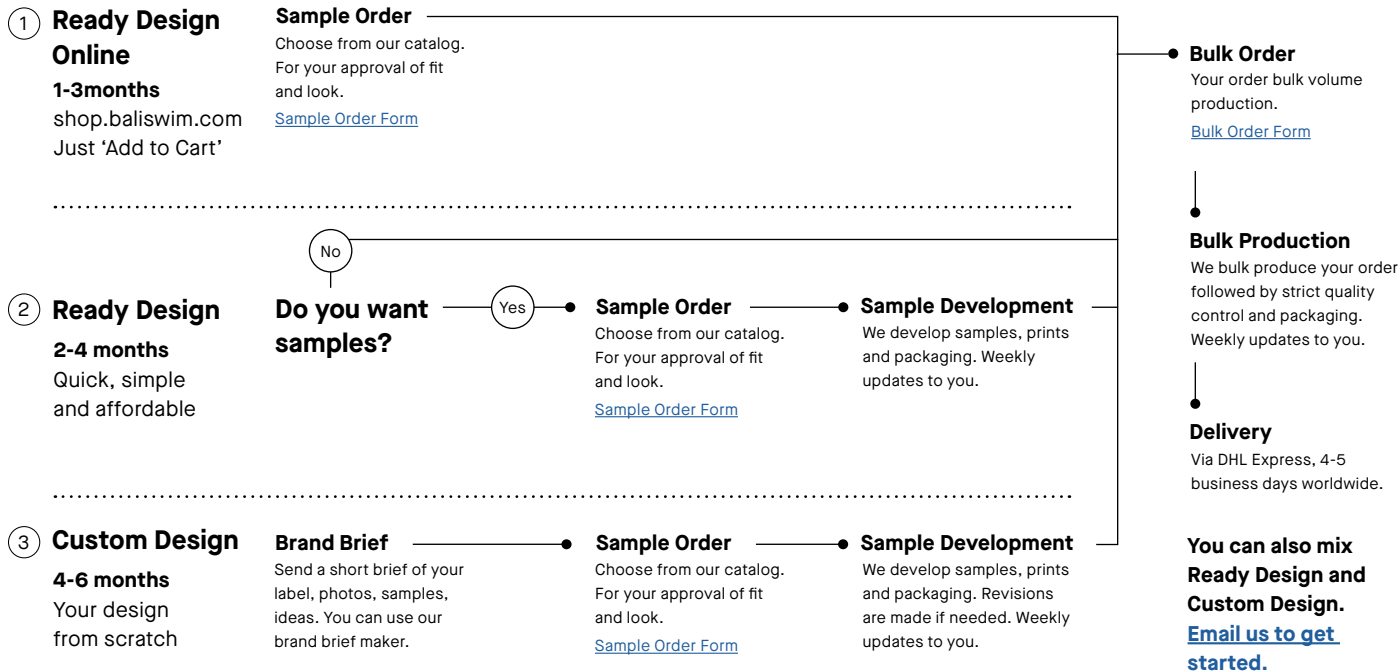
1 Ready Design Online
1-3months
shop.baliswim.com
Just ‘Add to Cart’

Sample Order
Choose from our catalog. For your approval of fit and look.
Sample Order Form

Bulk Order
Your order bulk volume production.
Bulk Order Form

Bulk Production
We bulk produce your order followed by strict quality control and packaging. Weekly updates to you.

Delivery
Via DHL Express, 4-5 business days worldwide.

No

2 Ready Design
2-4 months
Quick, simple and affordable

Do you want samples?

Yes

Sample Order
Choose from our catalog. For your approval of fit and look.
Sample Order Form

Sample Development
We develop samples, prints and packaging. Weekly updates to you.

3 Custom Design
4-6 months
Your design from scratch

Brand Brief
Send a short brief of your label, photos, samples, ideas. You can use our brand brief maker.

Sample Order
Choose from our catalog. For your approval of fit and look.
Sample Order Form

Sample Development
We develop samples, prints and packaging. Revisions are made if needed. Weekly updates to you.

You can also mix Ready Design and Custom Design. Email us to get started.